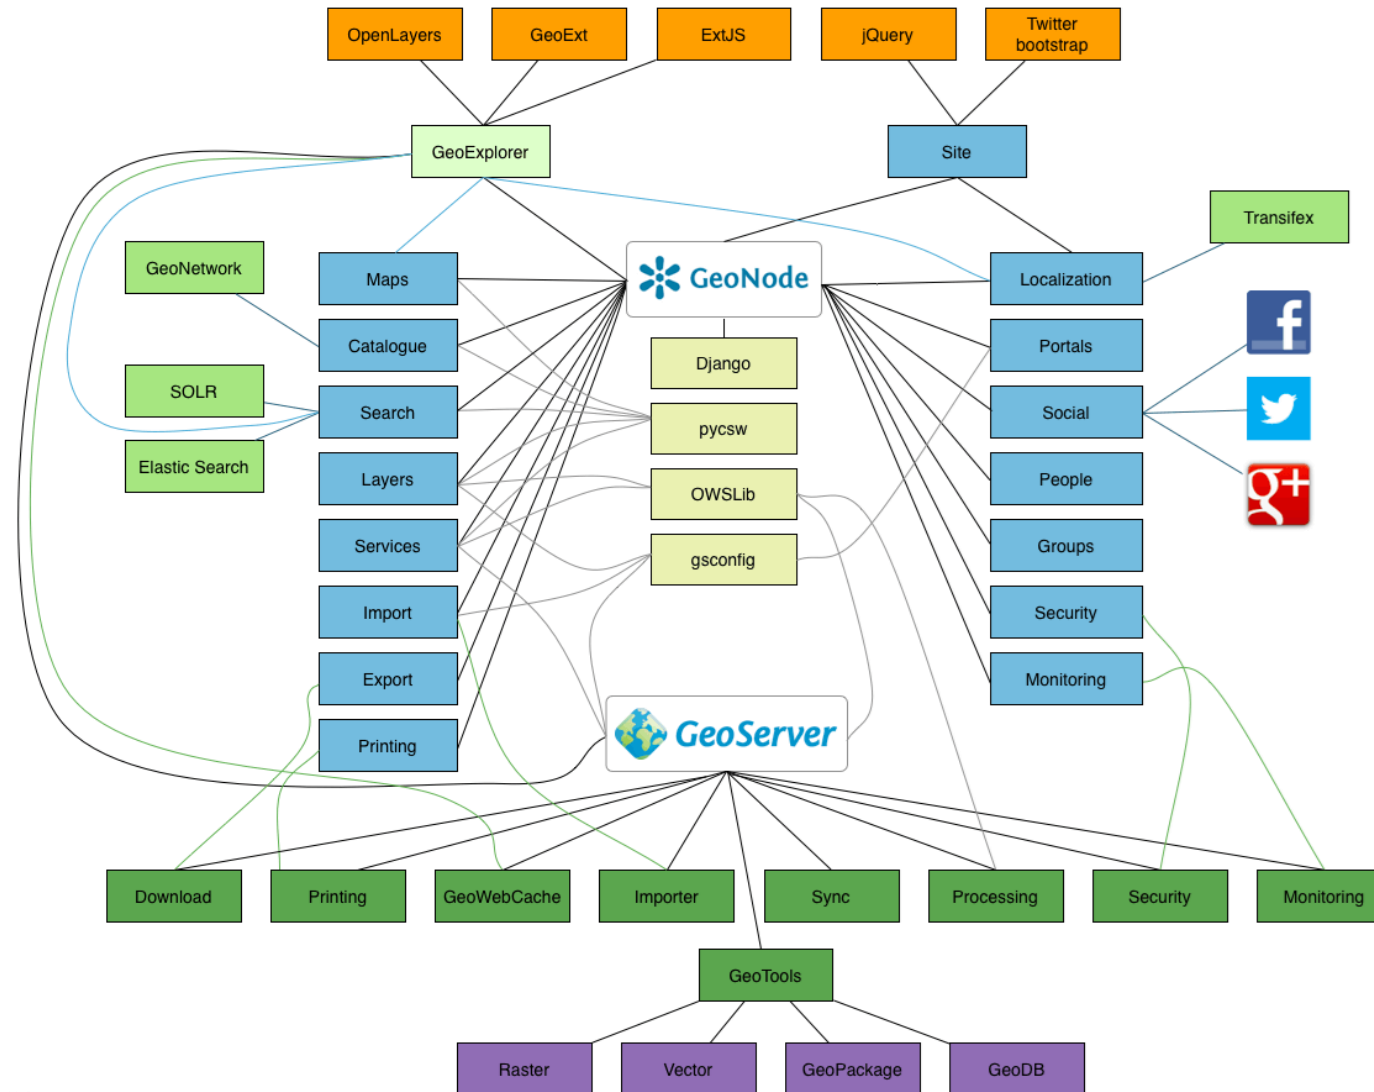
OpenLayers
GeoExt
ExtJS
jQuery
Twitter bootstrap

GeoExplorer
Site
Transifex

GeoNetwork
Maps
GeoNode
Localization

Catalogue
Django
Portals

SOLR
Search
pycsw
Social

Elastic Search
Layers
OWSLib
People

Services
gsconfig
Groups

Import
Security

Export
Monitoring

Printing
GeoServer

Download
Printing
GeoWebCache
Importer
Sync
Processing
Security
Monitoring

GeoTools

Raster
Vector
GeoPackage
GeoDB